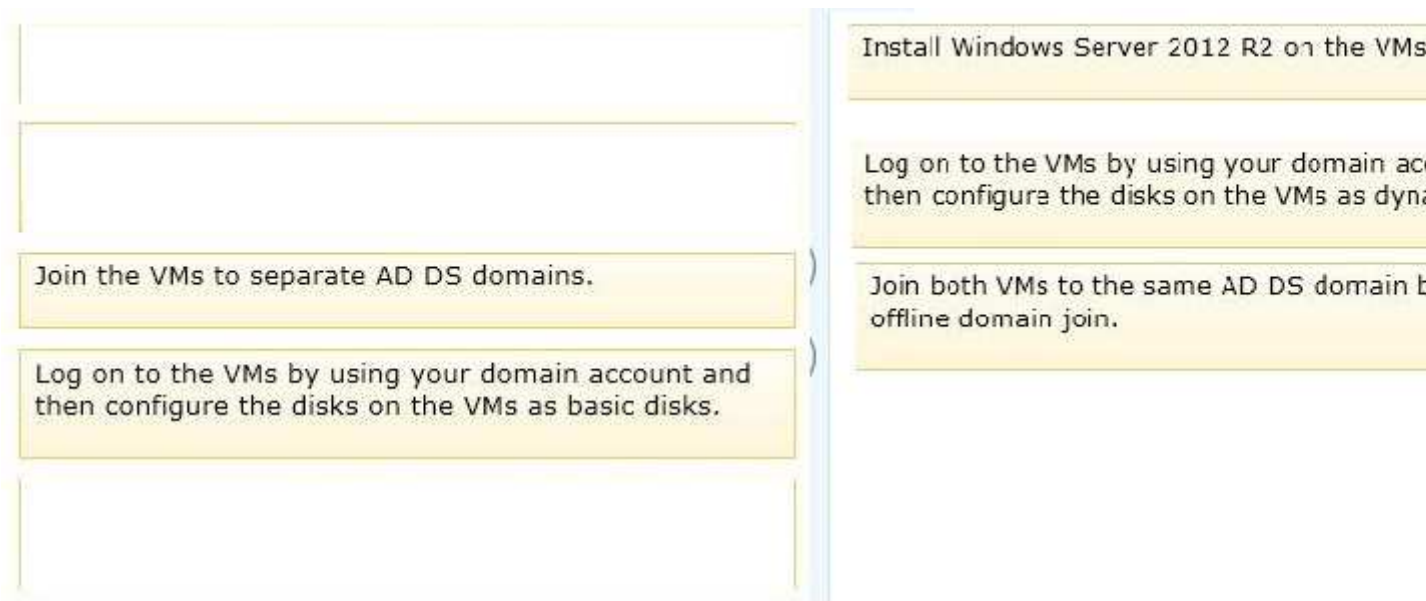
Join the VMs to separate AD DS domains.

Log on to the VMs by using your domain account and then configure the disks on the VMs as basic disks.

Install Windows Server 2012 R2 on the VMs

Log on to the VMs by using your domain ac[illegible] then configure the disks on the VMs as dyn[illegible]

Join both VMs to the same AD DS domain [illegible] offline domain join.